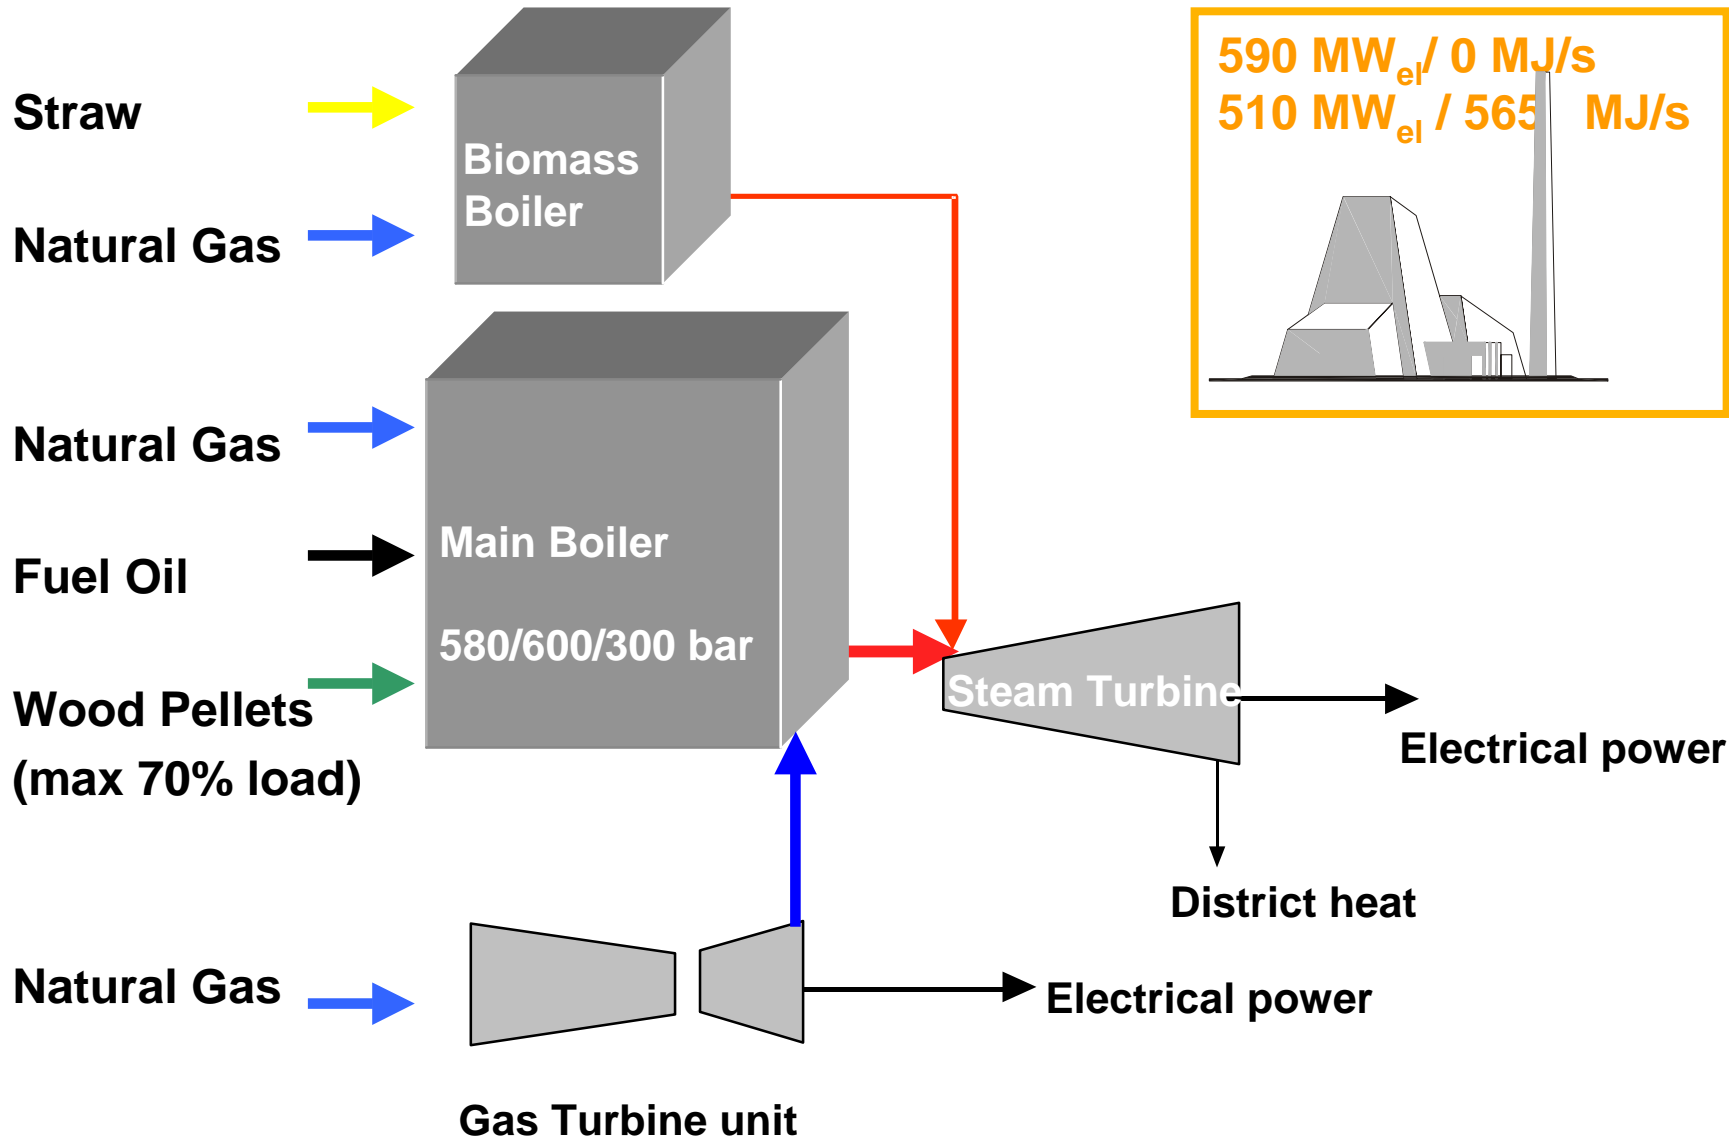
590 $MW_{el}$/ 0 MJ/s
510 $MW_{el}$ / 565 MJ/s

Straw

Natural Gas

Biomass Boiler

Natural Gas

Fuel Oil

Wood Pellets (max 70% load)

Main Boiler

580/600/300 bar

Steam Turbine

Electrical power

District heat

Natural Gas

Electrical power

Gas Turbine unit